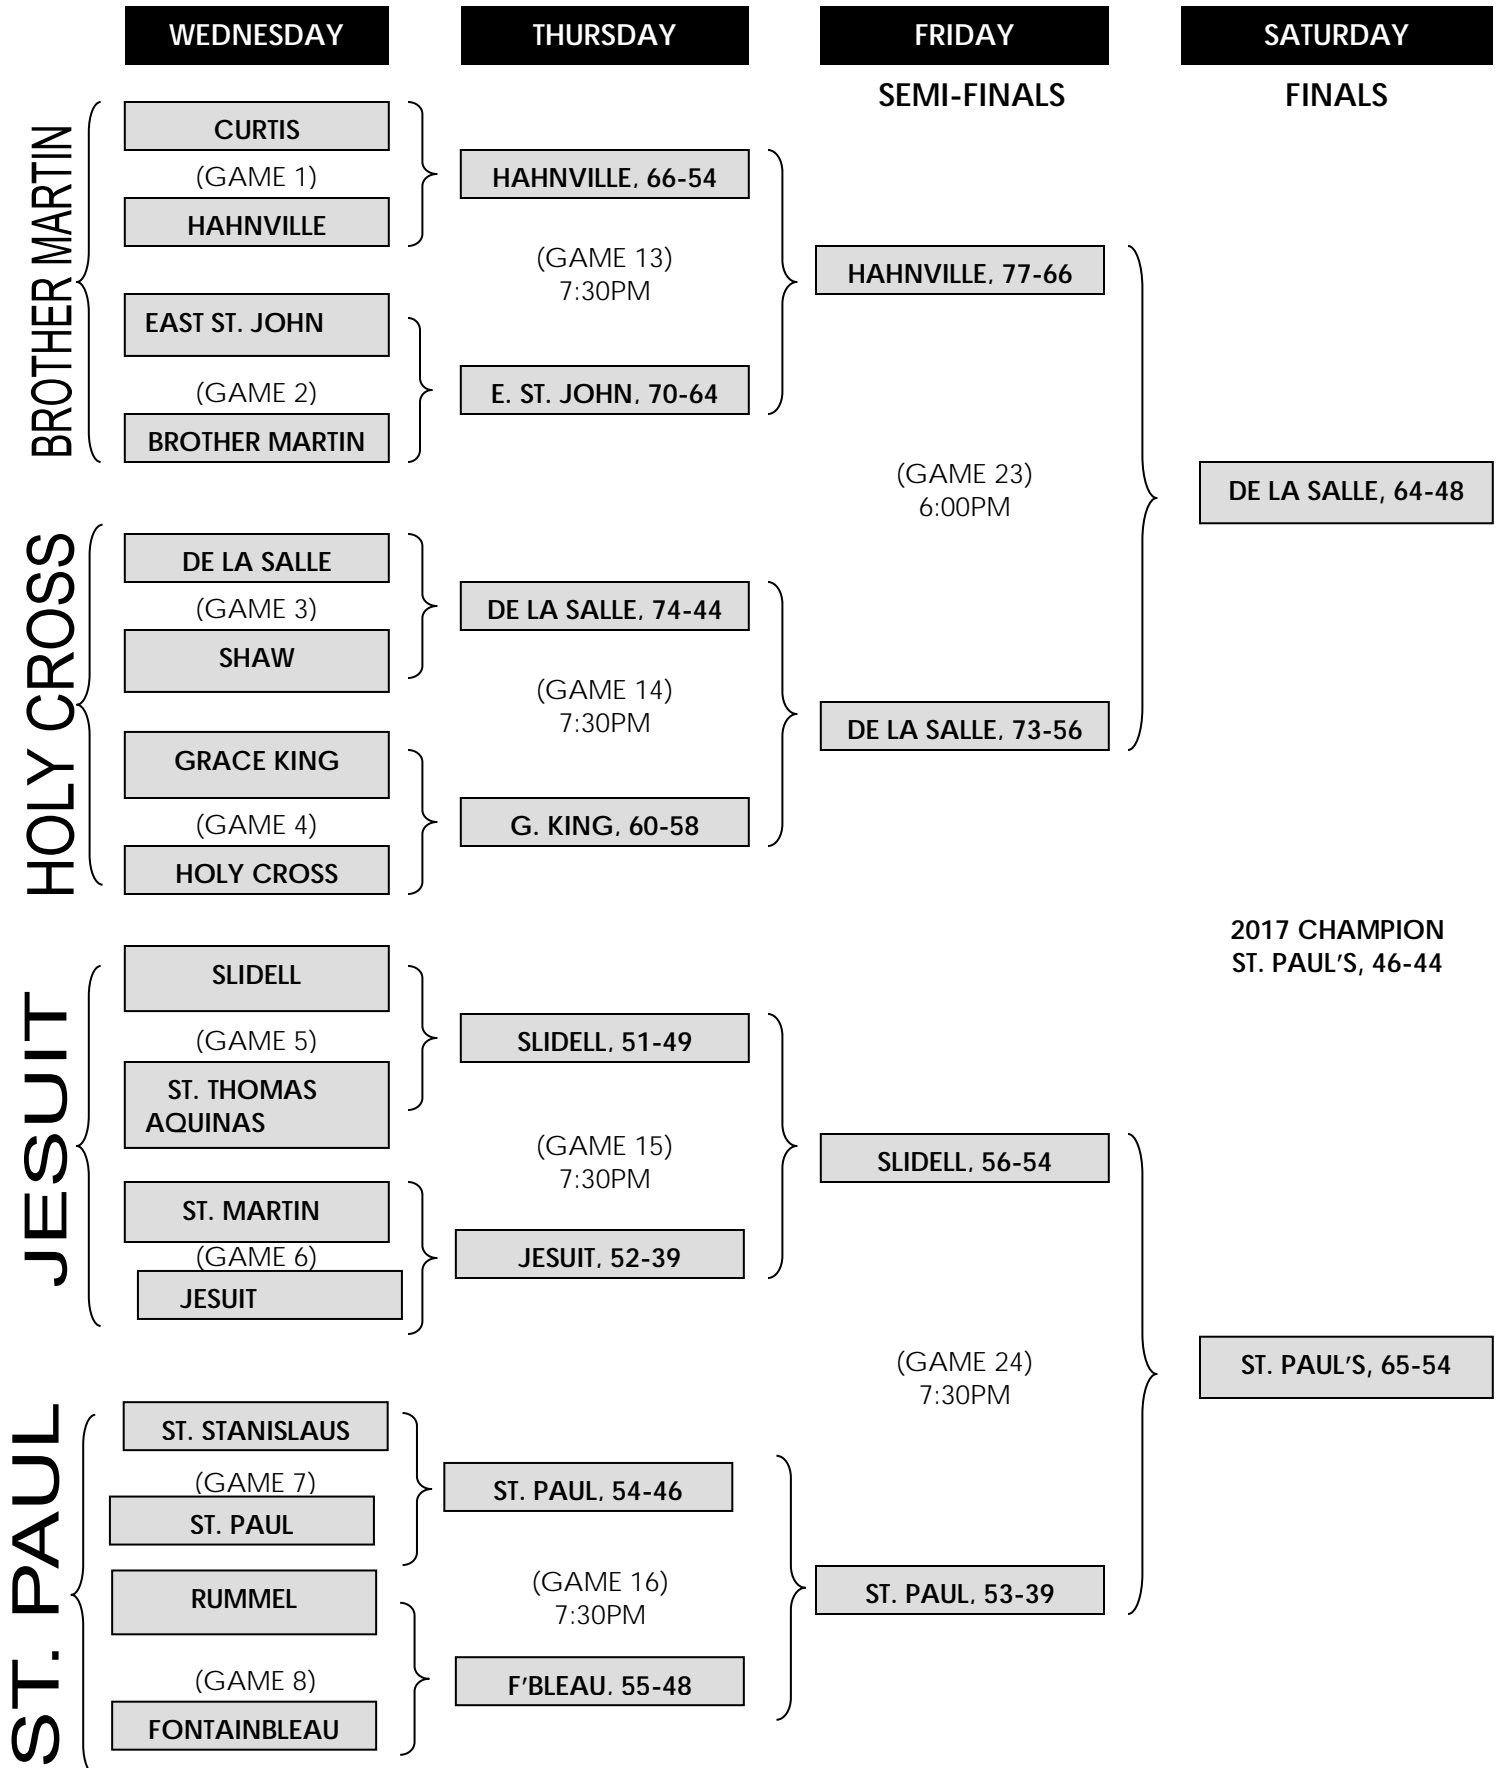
WEDNESDAY

THURSDAY

FRIDAY

SATURDAY

SEMI-FINALS

FINALS

BROTHER MARTIN

CURTIS

(GAME 1)

HAHNVILLE

EAST ST. JOHN

(GAME 2)

BROTHER MARTIN

HAHNVILLE, 66-54

(GAME 13)
7:30PM

E. ST. JOHN, 70-64

HAHNVILLE, 77-66

(GAME 23)
6:00PM

DE LA SALLE, 64-48

HOLY CROSS

DE LA SALLE

(GAME 3)

SHAW

GRACE KING

(GAME 4)

HOLY CROSS

DE LA SALLE, 74-44

(GAME 14)
7:30PM

G. KING, 60-58

DE LA SALLE, 73-56

2017 CHAMPION
ST. PAUL'S, 46-44

JESUIT

SLIDELL

(GAME 5)

ST. THOMAS AQUINAS

ST. MARTIN

(GAME 6)

JESUIT

SLIDELL, 51-49

(GAME 15)
7:30PM

JESUIT, 52-39

SLIDELL, 56-54

(GAME 24)
7:30PM

ST. PAUL'S, 65-54

ST. PAUL

ST. STANISLAUS

(GAME 7)

ST. PAUL

RUMMEL

(GAME 8)

FONTAINBLEAU

ST. PAUL, 54-46

(GAME 16)
7:30PM

F'BLEAU, 55-48

ST. PAUL, 53-39